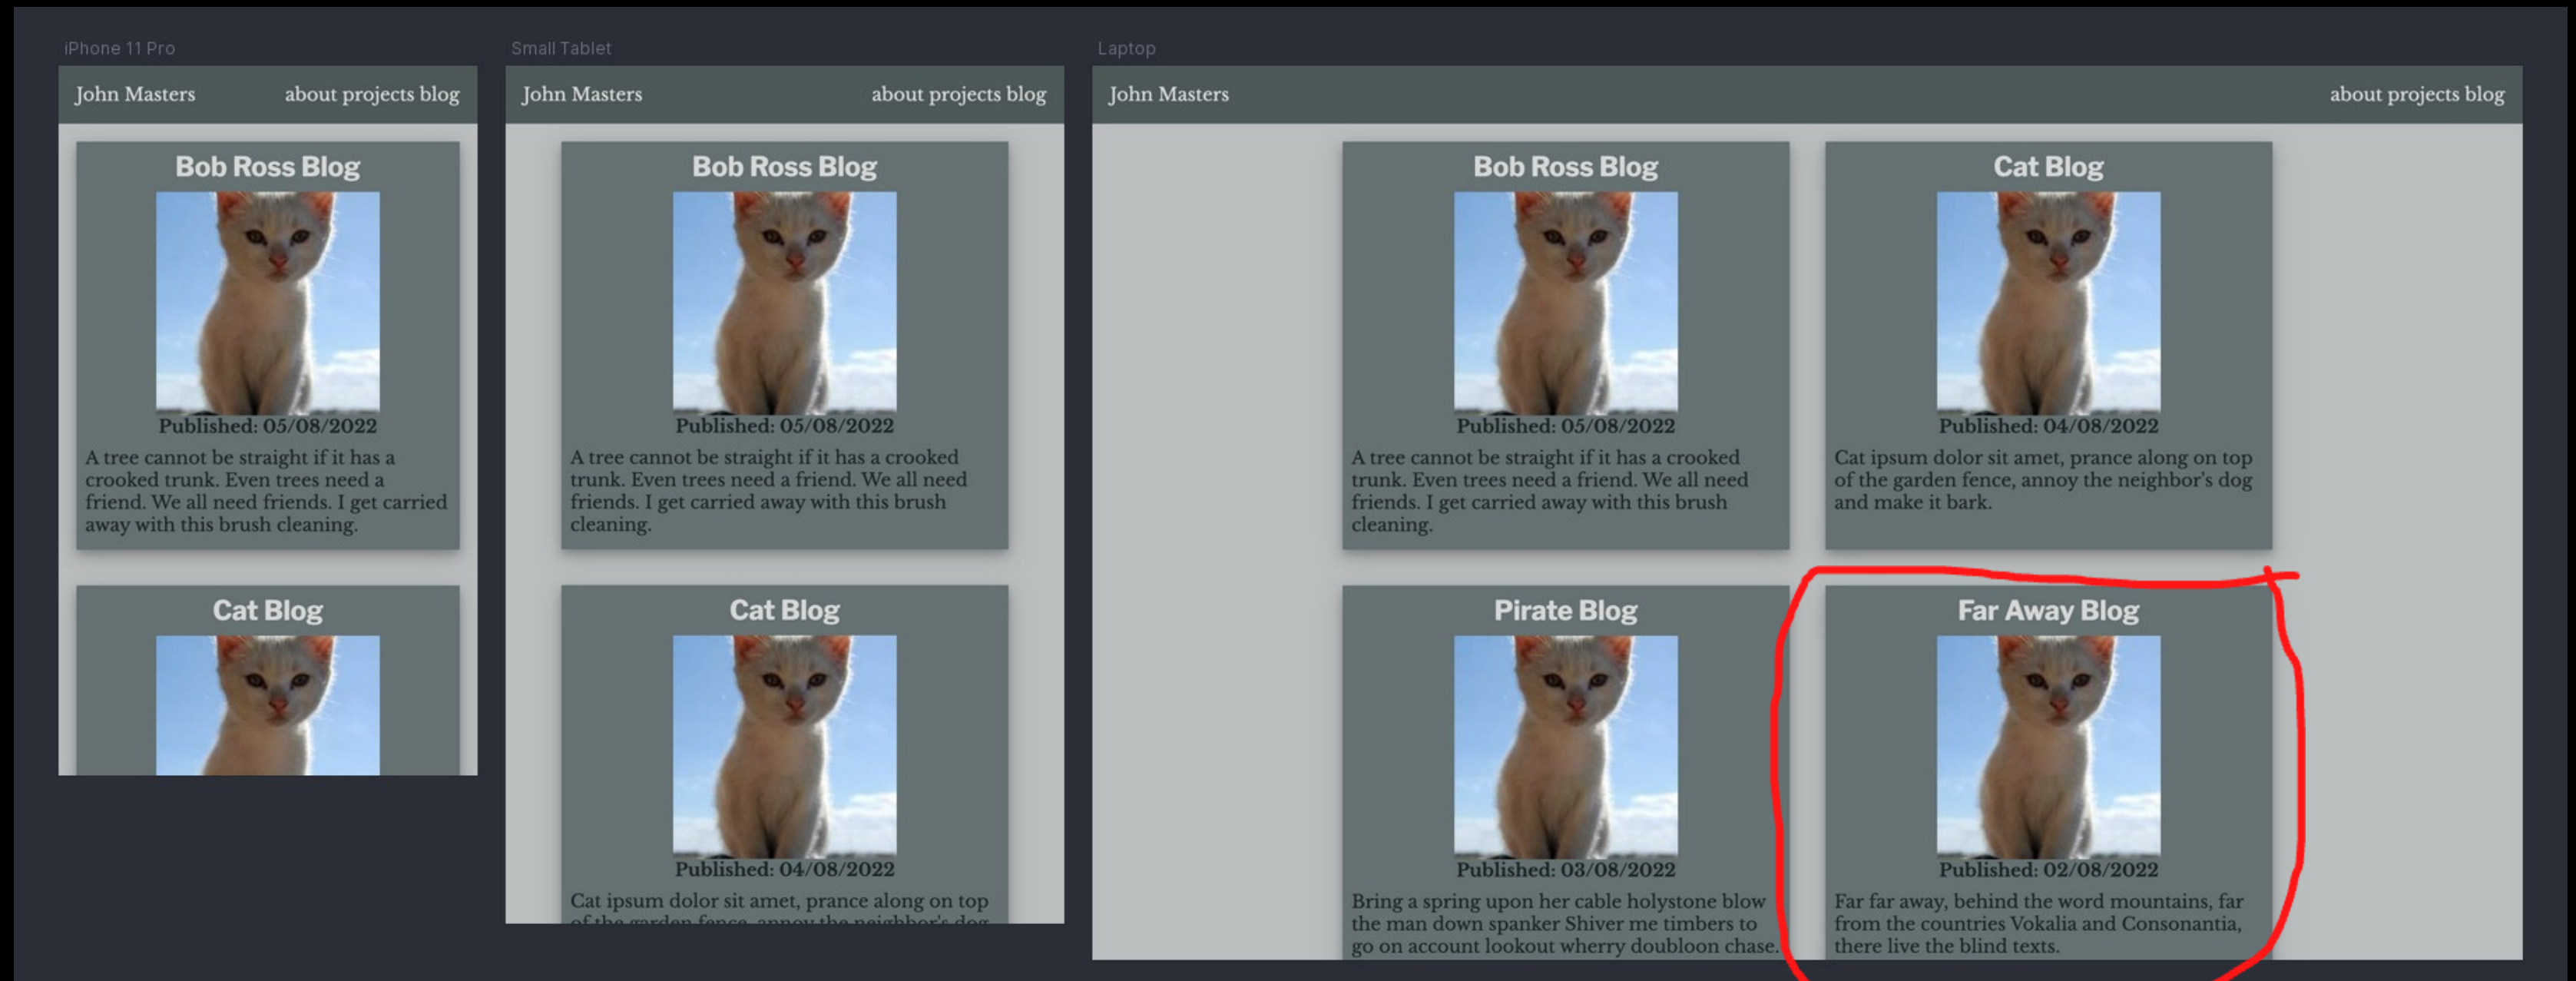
iPhone 11 Pro

John Masters about projects blog

Bob Ross Blog

Published: 05/08/2022

A tree cannot be straight if it has a crooked trunk. Even trees need a friend. We all need friends. I get carried away with this brush cleaning.

Cat Blog

Small Tablet

John Masters about projects blog

Bob Ross Blog

Published: 05/08/2022

A tree cannot be straight if it has a crooked trunk. Even trees need a friend. We all need friends. I get carried away with this brush cleaning.

Cat Blog

Published: 04/08/2022

Cat ipsum dolor sit amet, prance along on top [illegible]

Laptop

John Masters about projects blog

Bob Ross Blog

Published: 05/08/2022

A tree cannot be straight if it has a crooked trunk. Even trees need a friend. We all need friends. I get carried away with this brush cleaning.

Cat Blog

Published: 04/08/2022

Cat ipsum dolor sit amet, prance along on top of the garden fence, annoy the neighbor's dog and make it bark.

Pirate Blog

Published: 03/08/2022

Bring a spring upon her cable holystone blow the man down spanker Shiver me timbers to go on account lookout wherry doubloon chase.

Far Away Blog

Published: 02/08/2022

Far far away, behind the word mountains, far from the countries Vokalia and Consonantia, there live the blind texts.